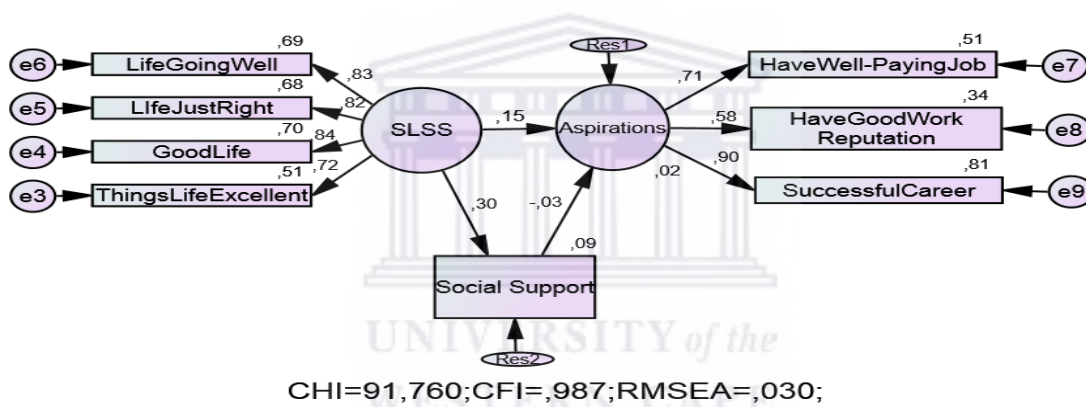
e6
LifeGoingWell
,69
e5
LIfeJustRight
,68
e4
GoodLife
,70
e3
ThingsLifeExcellent
,51
,83
,82
,84
,72
SLSS
,15
Res1
Aspirations
,02
,71
HaveWell-PayingJob
,51
e7
,58
HaveGoodWork Reputation
,34
e8
,90
SuccessfulCareer
,81
e9
,30
-,03
,09
Social Support
Res2
UNIVERSITY of the
CHI=91,760;CFI=,987;RMSEA=,030;